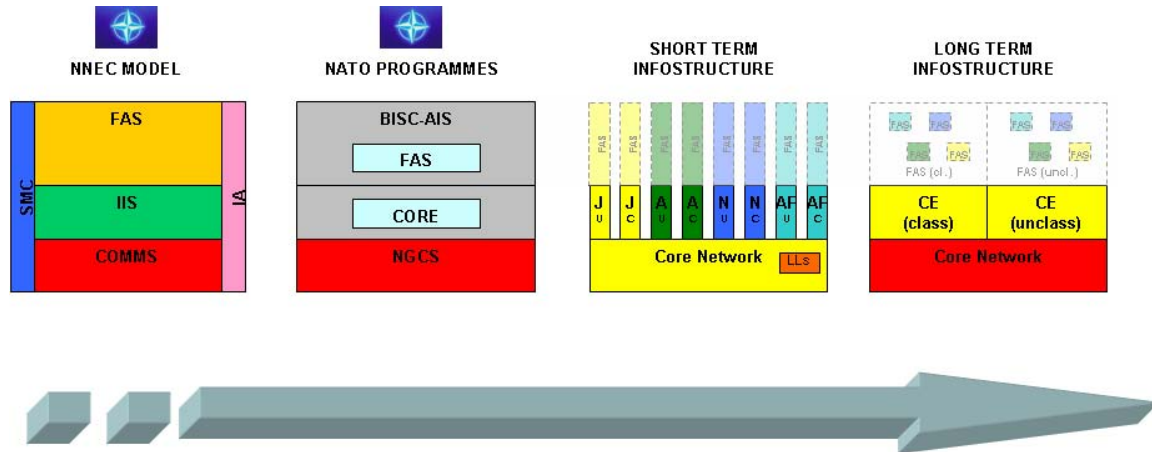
NNEC MODEL

SMC

FAS

IIS

COMMS

IA

NATO PROGRAMMES

BISC-AIS

FAS

CORE

NGCS

SHORT TERM INFOSTRUCTURE

FAS FAS FAS FAS FAS FAS FAS FAS

J U

J C

A U

A C

N U

N C

AF U

AF C

Core Network

LLs

LONG TERM INFOSTRUCTURE

FAS FAS FAS FAS

FAS (cl.)

FAS FAS FAS FAS

FAS (uncl.)

CE (class)

CE (unclass)

Core Network